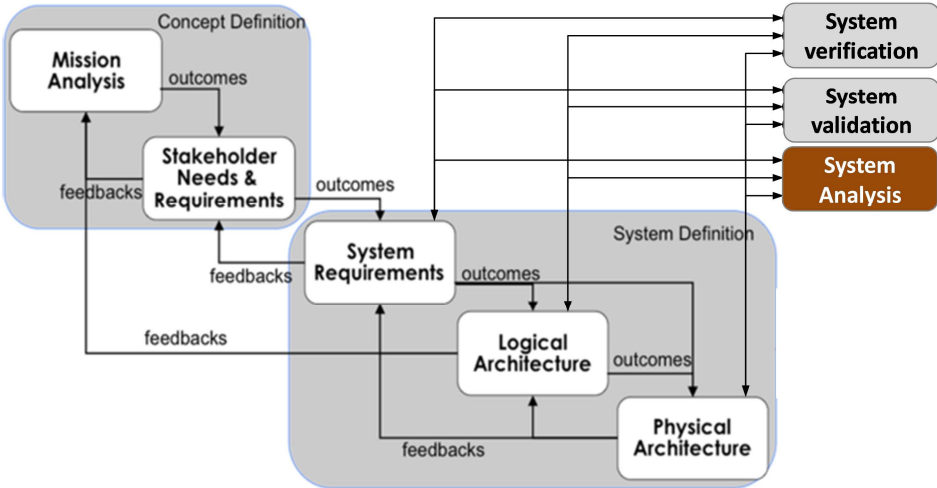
Concept Definition

Mission Analysis

outcomes

Stakeholder Needs & Requirements

feedbacks

outcomes

System verification

System validation

System Analysis

System Definition

System Requirements

feedbacks

outcomes

feedbacks

Logical Architecture

outcomes

Physical Architecture

feedbacks